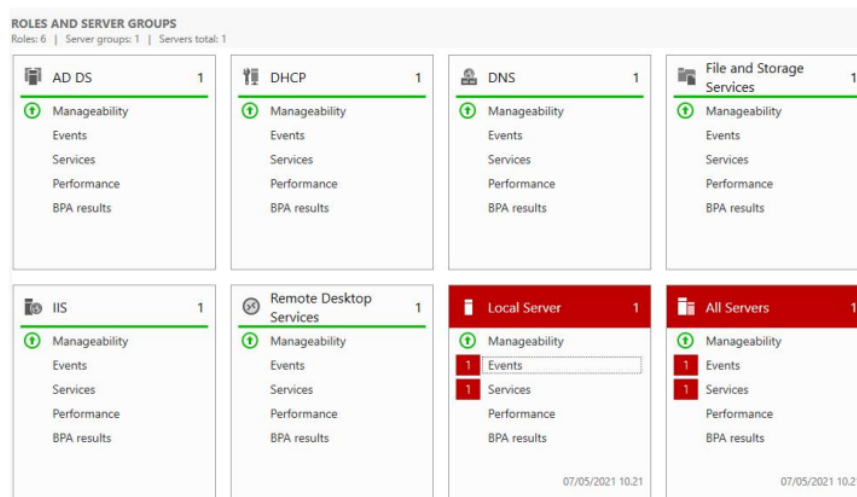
ROLES AND SERVER GROUPS
Roles: 6 | Server groups: 1 | Servers total: 1

AD DS 1
Manageability
Events
Services
Performance
BPA results

DHCP 1
Manageability
Events
Services
Performance
BPA results

DNS 1
Manageability
Events
Services
Performance
BPA results

File and Storage Services 1
Manageability
Events
Services
Performance
BPA results

IIS 1
Manageability
Events
Services
Performance
BPA results

Remote Desktop Services 1
Manageability
Events
Services
Performance
BPA results

Local Server 1
Manageability
1 Events
1 Services
Performance
BPA results
07/05/2021 10.21

All Servers 1
Manageability
1 Events
1 Services
Performance
BPA results
07/05/2021 10.2